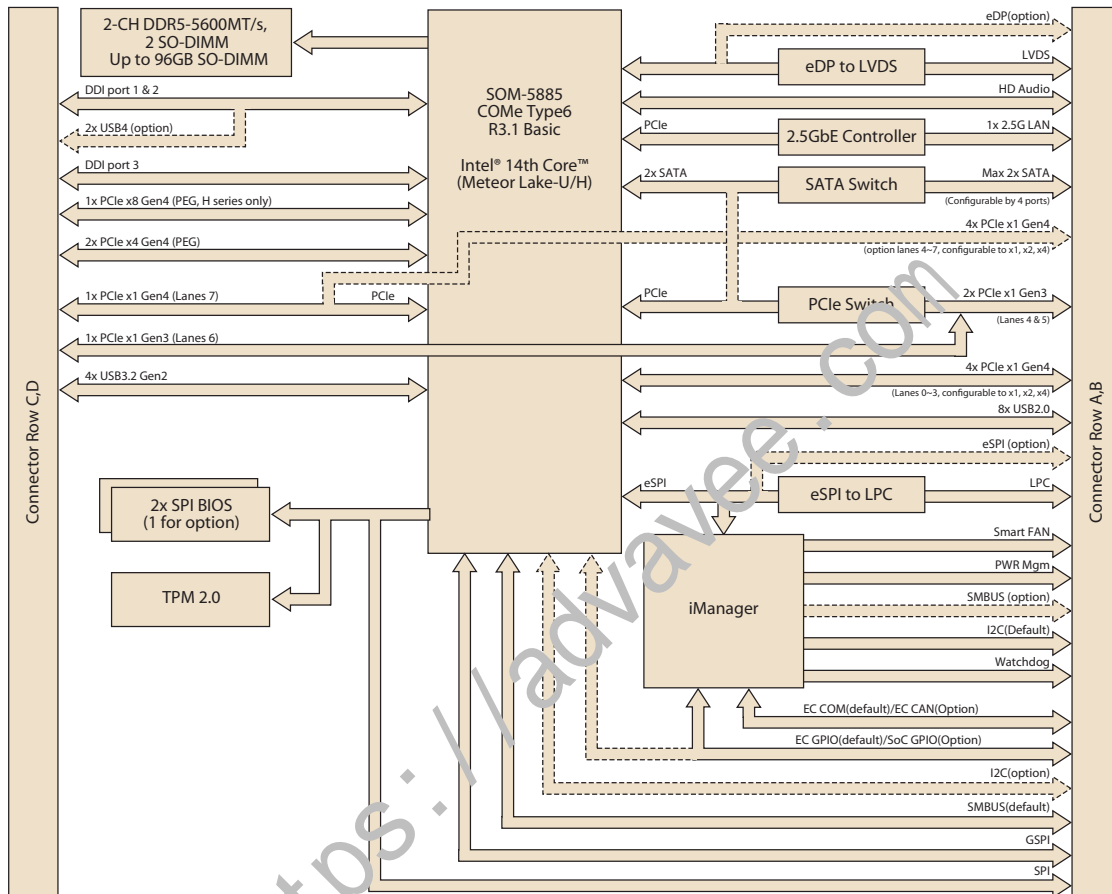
2-CH DDR5-5600MT/s, 2 SO-DIMM Up to 96GB SO-DIMM

SOM-5885 COMe Type6 R3.1 Basic

Intel® 14th Core™ (Meteor Lake-U/H)

DDI port 1 & 2

2x USB4 (option)

DDI port 3

1x PCIe x8 Gen4 (PEG, H series only)

2x PCIe x4 Gen4 (PEG)

1x PCIe x1 Gen4 (Lanes 7)

PCIe

1x PCIe x1 Gen3 (Lanes 6)

4x USB3.2 Gen2

Connector Row C,D

2x SPI BIOS (1 for option)

TPM 2.0

eDP(option)

eDP to LVDS

LVDS

HD Audio

PCIe

2.5GbE Controller

1x 2.5G LAN

2x SATA

SATA Switch

Max 2x SATA

(Configurable by 4 ports)

4x PCIe x1 Gen4

(option lanes 4~7, configurable to x1, x2, x4)

PCIe

PCIe Switch

2x PCIe x1 Gen3

(Lanes 4 & 5)

4x PCIe x1 Gen4

(Lanes 0~3, configurable to x1, x2, x4)

8x USB2.0

eSPI (option)

eSPI

eSPI to LPC

LPC

iManager

Smart FAN

PWR Mgm

SMBUS (option)

I2C(Default)

Watchdog

EC COM(default)/EC CAN(Option)

EC GPIO(default)/SoC GPIO(Option)

I2C(option)

SMBUS(default)

GSPI

SPI

Connector Row A,B

https://advavee.com